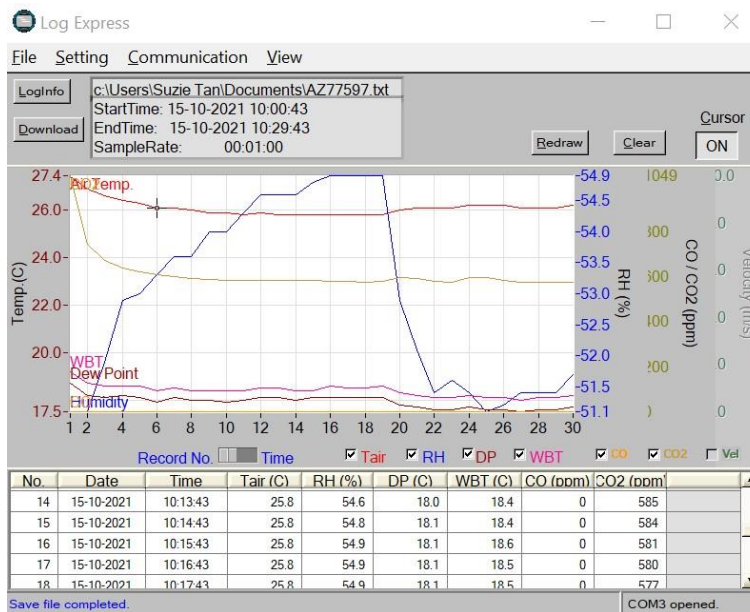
Log Express

File Setting Communication View

LogInfo
Download

c:\Users\Suzie Tan\Documents\AZ77597.txt
StartTime: 15-10-2021 10:00:43
EndTime: 15-10-2021 10:29:43
SampleRate: 00:01:00

Redraw Clear

Cursor
ON

27.4
26.0
24.0
22.0
20.0
17.5

Temp.(C)

Air Temp.
WBT
Dew Point
Humidity

-54.9
-54.5
-54.0
-53.5
-53.0
-52.5
-52.0
-51.5
-51.1

RH (%)

1049
300
500
400
200
)

CO / CO2 (ppm)

0.0
0
0
0
0
0

Velocity (m/s)

1 2 4 6 8 10 12 14 16 18 20 22 24 26 28 30

Record No. Time

Tair RH DP WBT CO CO2 Vel

| No. | Date | Time | Tair (C) | RH (%) | DP (C) | WBT (C) | CO (ppm) | CO2 (ppm) |
|---|---|---|---|---|---|---|---|---|
| 14 | 15-10-2021 | 10:13:43 | 25.8 | 54.6 | 18.0 | 18.4 | 0 | 585 |
| 15 | 15-10-2021 | 10:14:43 | 25.8 | 54.8 | 18.1 | 18.4 | 0 | 584 |
| 16 | 15-10-2021 | 10:15:43 | 25.8 | 54.9 | 18.1 | 18.6 | 0 | 581 |
| 17 | 15-10-2021 | 10:16:43 | 25.8 | 54.9 | 18.1 | 18.5 | 0 | 580 |
| 18 | 15-10-2021 | 10:17:43 | 25.8 | 54.9 | 18.1 | 18.5 | 0 | 577 |

Save file completed.
COM3 opened.